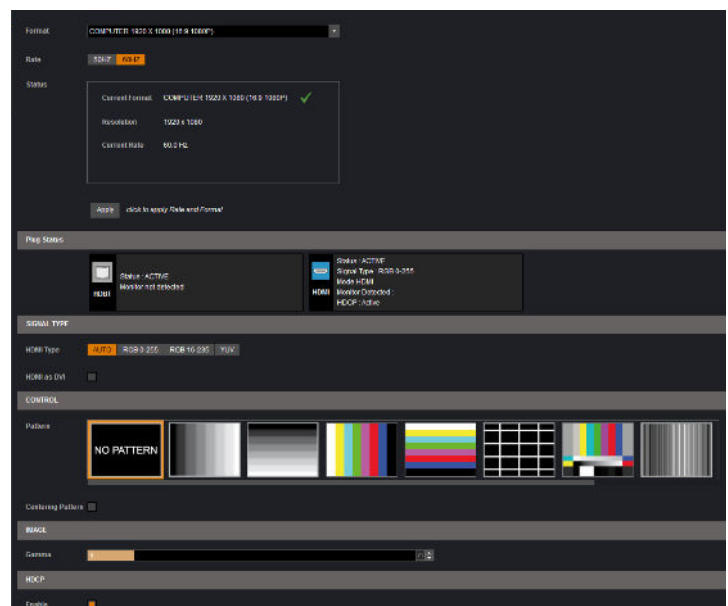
Format COMPUTER 1920 X 1080 (16:9 1080P)

Rate 59.94 60.0

Status

Current Format COMPUTER 1920 X 1080 (16:9 1080P) ✓

Resolution 1920 x 1080

Current Rate 60.0 Hz

Apply click to apply Rate and Format

Plug Status

HDMI Status : ACTIVE Monitor not detected

HDMI Status : ACTIVE Signal Type : RGB 0-255 Mode HDMI Monitor Detected : HDCP : Active

SIGNAL TYPE

HDMI Type AUTO RGB 0-255 RGB 16-235 YUV

HDMI as DVI

CONTROL

Pattern

NO PATTERN

Centering Pattern

IMAGE

Gamma

HDCP

Enable